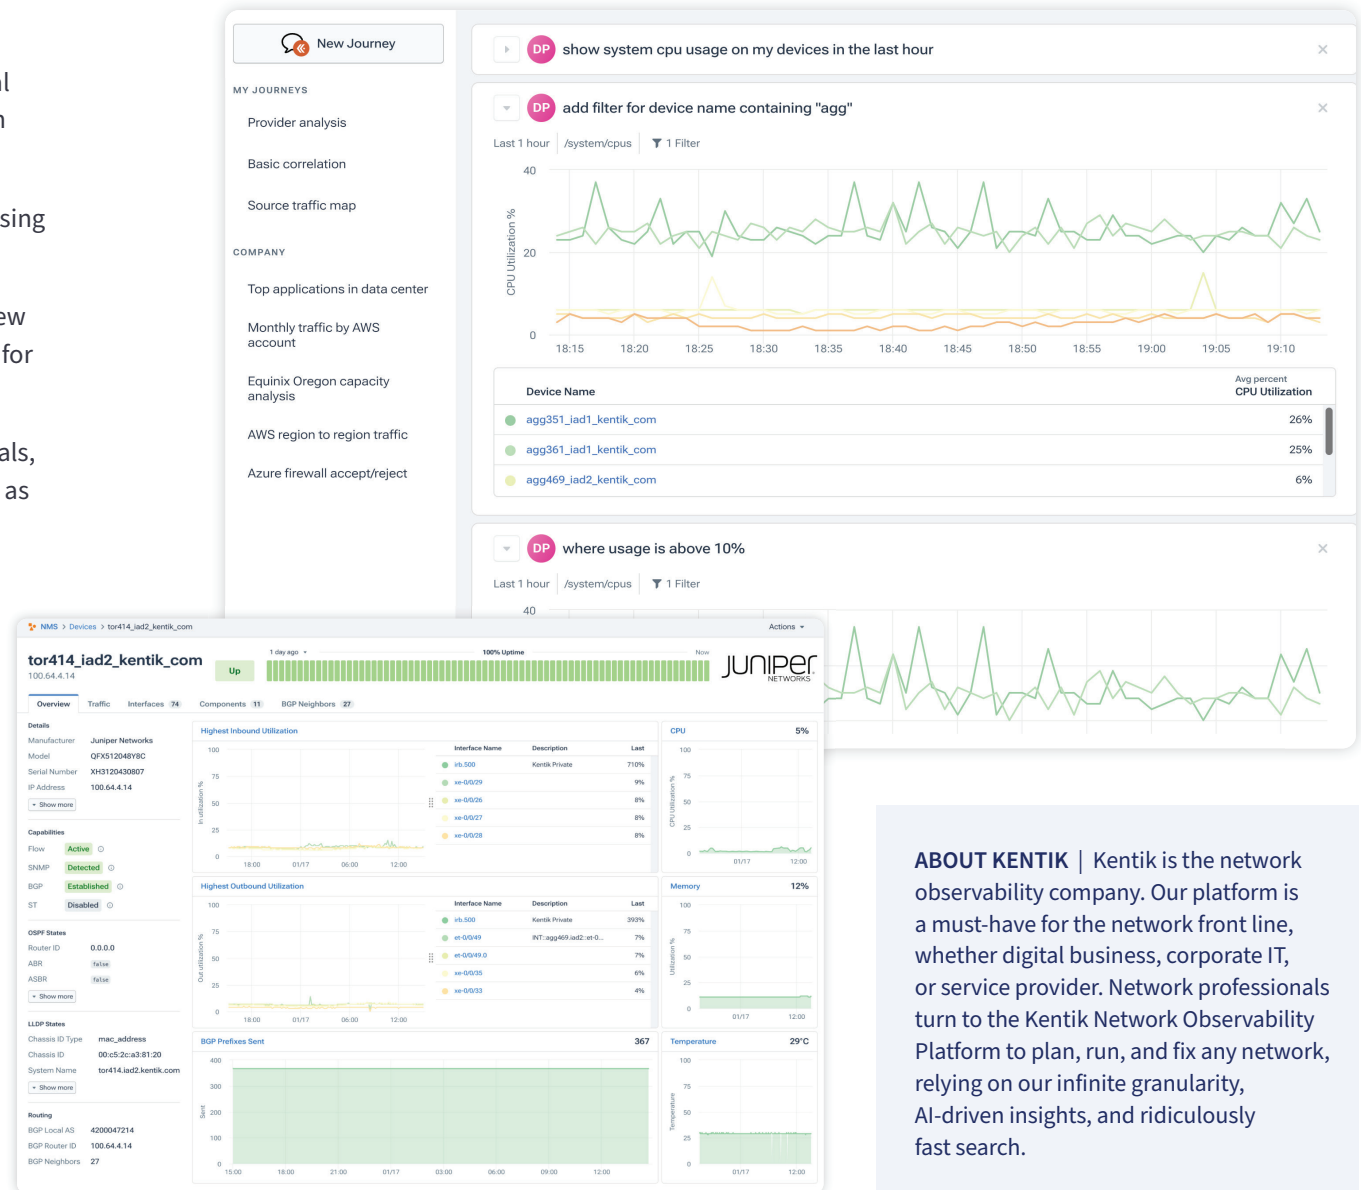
l
n

sing

ew
for

als,
as

New Journey

MY JOURNEYS

Provider analysis

Basic correlation

Source traffic map

COMPANY

Top applications in data center

Monthly traffic by AWS account

Equinix Oregon capacity analysis

AWS region to region traffic

Azure firewall accept/reject

DP show system cpu usage on my devices in the last hour

DP add filter for device name containing "agg"

Last 1 hour | /system/cpus | 1 Filter

40
20
0
CPU Utilization %
18:15 18:20 18:25 18:30 18:35 18:40 18:45 18:50 18:55 19:00 19:05 19:10

| Device Name | Avg percent CPU Utilization |
|---|---|
| agg351_iad1_kentik_com | 26% |
| agg361_iad1_kentik_com | 25% |
| agg469_iad2_kentik_com | 6% |

DP where usage is above 10%

Last 1 hour | /system/cpus | 1 Filter

40

NMS > Devices > tor414_iad2_kentik_com
Actions

tor414_iad2_kentik_com
100.64.4.14
Up
1 day ago 100% Uptime Now
JUNIPer NETWORKS

Overview Traffic Interfaces 74 Components 11 BGP Neighbors 27

Details
Manufacturer Juniper Networks
Model QFX5120-48Y8C
Serial Number XH3120430807
IP Address 100.64.4.14
Show more

Capabilities
Flow Active
SNMP Detected
BGP Established
ST Disabled

OSPF States
Router ID 0.0.0.0
ABR false
ASBR false
Show more

LLDP States
Chassis ID Type mac_address
Chassis ID 00:c5:2c:a3:81:20
System Name tor414.iad2.kentik.com
Show more

Routing
BGP Local AS 4200047214
BGP Router ID 100.64.4.14
BGP Neighbors 27

Highest Inbound Utilization
100 75 50 25 0
In utilization %
18:00 01/17 06:00 12:00

| Interface Name | Description | Last |
|---|---|---|
| irb.500 | Kentik Private | 710% |
| xe-0/0/29 | | 9% |
| xe-0/0/26 | | 8% |
| xe-0/0/27 | | 8% |
| xe-0/0/28 | | 8% |

CPU 5%
100 75 50 25 0
CPU Utilization %
01/17 12:00

Highest Outbound Utilization
100 75 50 25 0
Out utilization %
18:00 01/17 06:00 12:00

| Interface Name | Description | Last |
|---|---|---|
| irb.500 | Kentik Private | 393% |
| et-0/0/49 | INT::agg469.iad2::et-0... | 7% |
| et-0/0/49.0 | | 7% |
| xe-0/0/35 | | 6% |
| xe-0/0/33 | | 4% |

Memory 12%
100 75 50 25 0
Utilization %
01/17 12:00

BGP Prefixes Sent 367
400 300 200 100 0
Sent
15:00 18:00 21:00 01/17 03:00 06:00 09:00 12:00

Temperature 29°C
100 75 50 25 0
Temperature
01/17 12:00

ABOUT KENTIK | Kentik is the network observability company. Our platform is a must-have for the network front line, whether digital business, corporate IT, or service provider. Network professionals turn to the Kentik Network Observability Platform to plan, run, and fix any network, relying on our infinite granularity, AI-driven insights, and ridiculously fast search.